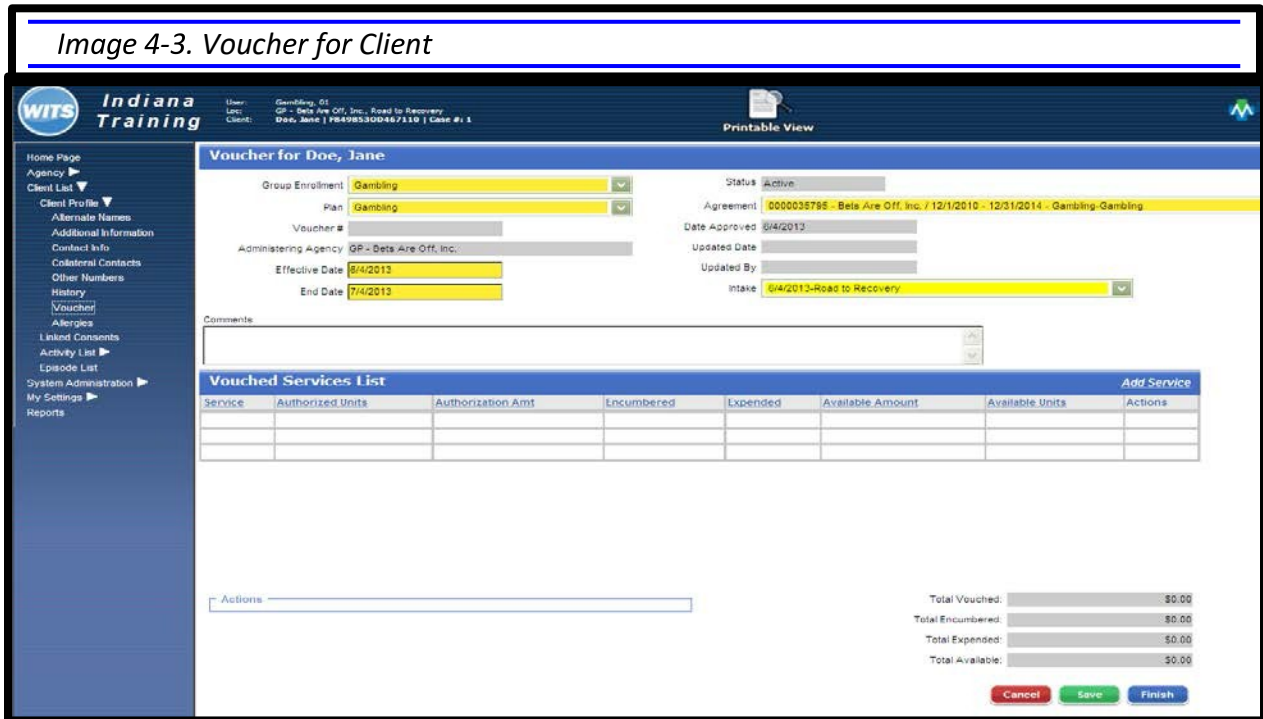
Image 4-3. Voucher for Client

WITS Indiana Training

User: Gambling, 01
Loc: GP - Bets Are Off, Inc., Road to Recovery
Client: Doe, Jane | FB4985300467110 | Case #: 1

Printable View

Home Page
Agency
Client List
Client Profile
Alternate Names
Additional Information
Contact Info
Collateral Contacts
Other Numbers
History
Voucher
Allergies
Linked Consents
Activity List
Episode List
System Administration
My Settings
Reports

Voucher for Doe, Jane

Group Enrollment Gambling
Plan Gambling
Voucher #
Administering Agency GP - Bets Are Off, Inc.
Effective Date 6/4/2013
End Date 7/4/2013

Status Active
Agreement 0000035795 - Bets Are Off, Inc. / 12/1/2010 - 12/31/2014 - Gambling-Gambling
Date Approved 6/4/2013
Updated Date
Updated By
Intake 6/4/2013-Road to Recovery

Comments

Vouched Services List
Add Service

| Service | Authorized Units | Authorization Amt | Encumbered | Expended | Available Amount | Available Units | Actions |
|---|---|---|---|---|---|---|---|
| | | | | | | | |
| | | | | | | | |
| | | | | | | | |

Actions

Total Vouched: $0.00
Total Encumbered: $0.00
Total Expended: $0.00
Total Available: $0.00

Cancel Save Finish